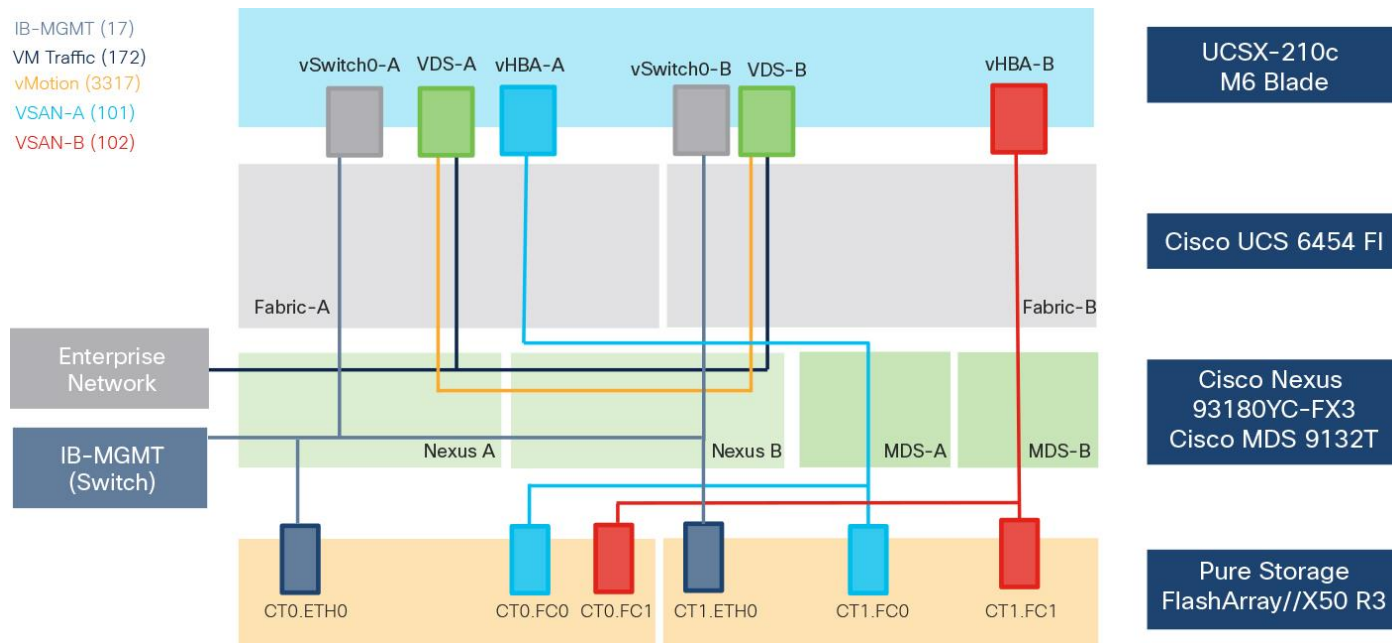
IB-MGMT (17)
VM Traffic (172)
vMotion (3317)
VSAN-A (101)
VSAN-B (102)

vSwitch0-A VDS-A vHBA-A vSwitch0-B VDS-B vHBA-B

UCSX-210c M6 Blade

Cisco UCS 6454 FI

Fabric-A

Fabric-B

Enterprise Network

IB-MGMT (Switch)

Nexus A

Nexus B

MDS-A

MDS-B

Cisco Nexus 93180YC-FX3 Cisco MDS 9132T

CT0.ETH0 CT0.FC0 CT0.FC1 CT1.ETH0 CT1.FC0 CT1.FC1

Pure Storage FlashArray//X50 R3